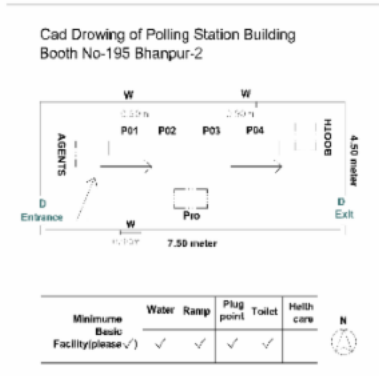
Cad Drowing of Polling Station Building
Booth No-195 Bhanpur-2

W
W
0.50 m
0.50 m
P01
P02
P03
P04
AGENTS
BOOTH
4.50 meter
D
Entrance
D
Exit
PrO
W
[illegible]
7.50 meter

| Minimume Basic Facility(please ✓) | Water | Ramp | Plug point | Toilet | Health care |
|---|---|---|---|---|---|
| | ✓ | ✓ | ✓ | ✓ | |

N